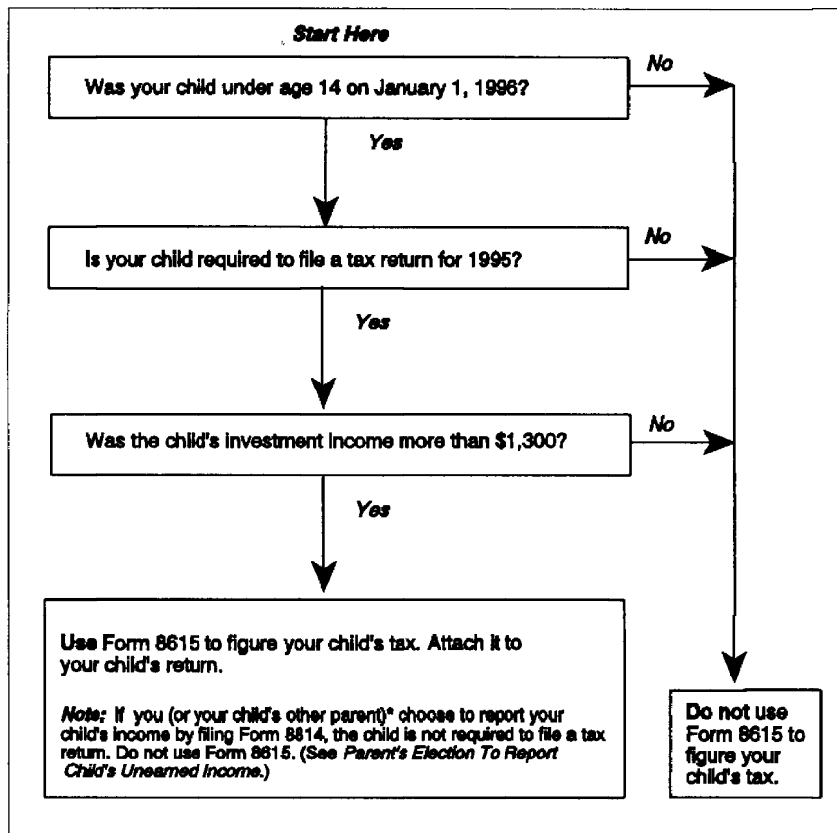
Start Here

Was your child under age 14 on January 1, 1996?

No

Yes

Is your child required to file a tax return for 1995?

No

Yes

Was the child's investment income more than $1,300?

No

Yes

Use Form 8615 to figure your child's tax. Attach it to your child's return.

Note: If you (or your child's other parent)* choose to report your child's income by filing Form 8814, the child is not required to file a tax return. Do not use Form 8615. (See Parent's Election To Report Child's Unearned Income.)

Do not use Form 8615 to figure your child's tax.